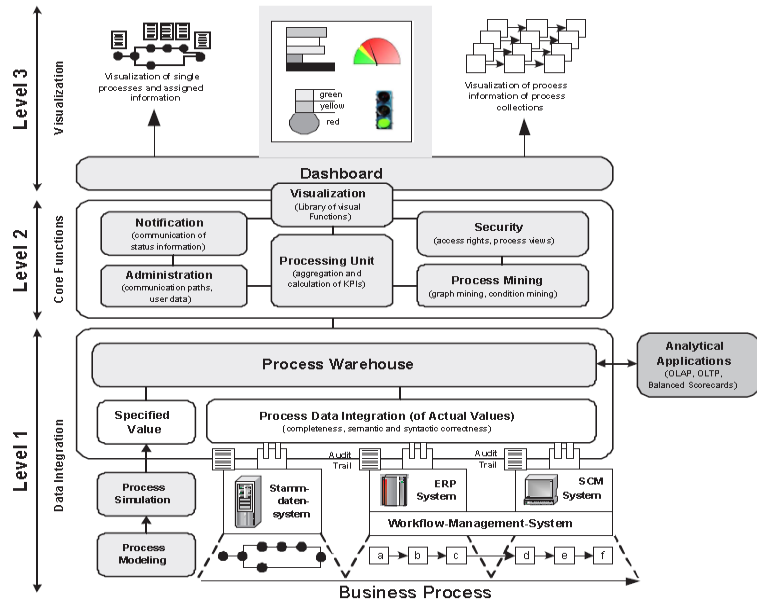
Level 3

Visualization

Visualization of single processes and assigned information

green
yellow
red

Visualization of process information of process collections

Dashboard

Level 2

Core Functions

Visualization
(Library of visual Functions)

Notification
(communication of status information)

Security
(access rights, process views)

Processing Unit
(aggregation and calculation of KPIs)

Administration
(communication paths, user data)

Process Mining
(graph mining, condition mining)

Level 1

Data Integration

Process Warehouse

Analytical Applications
(OLAP, OLTP, Balanced Scorecards)

Specified Value

Process Data Integration (of Actual Values)
(completeness, semantic and syntactic correctness)

Audit Trail

Audit Trail

Process Simulation

Stammdaten-system

ERP System

SCM System

Workflow-Management-System

Process Modeling

a
b
c
d
e
f

Business Process